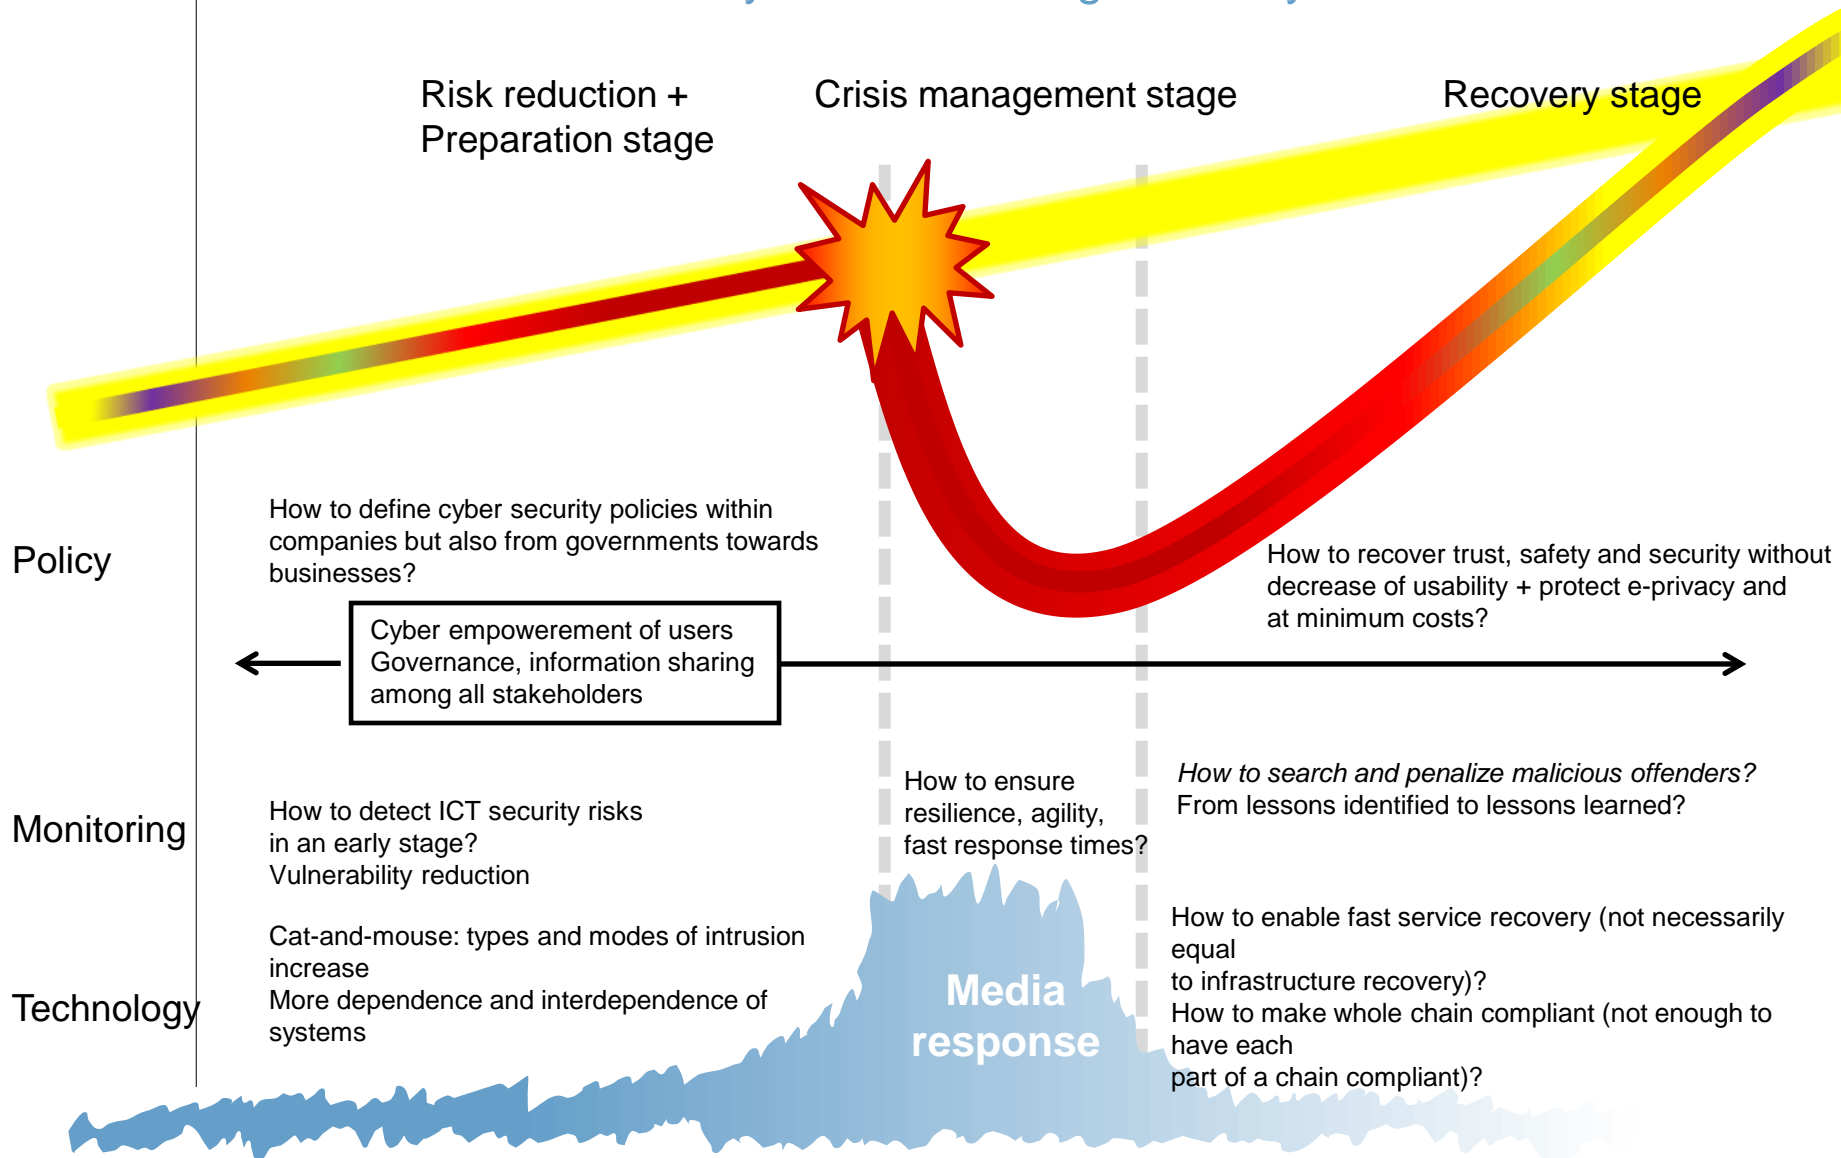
Risk reduction + Preparation stage

Crisis management stage

Recovery stage

Policy

How to define cyber security policies within companies but also from governments towards businesses?

How to recover trust, safety and security without decrease of usability + protect e-privacy and at minimum costs?

Cyber empowerement of users
Governance, information sharing among all stakeholders

Monitoring

How to detect ICT security risks in an early stage?
Vulnerability reduction

How to ensure resilience, agility, fast response times?

*How to search and penalize malicious offenders?*
From lessons identified to lessons learned?

Technology

Cat-and-mouse: types and modes of intrusion increase
More dependence and interdependence of systems

Media response

How to enable fast service recovery (not necessarily equal
to infrastructure recovery)?
How to make whole chain compliant (not enough to have each
part of a chain compliant)?